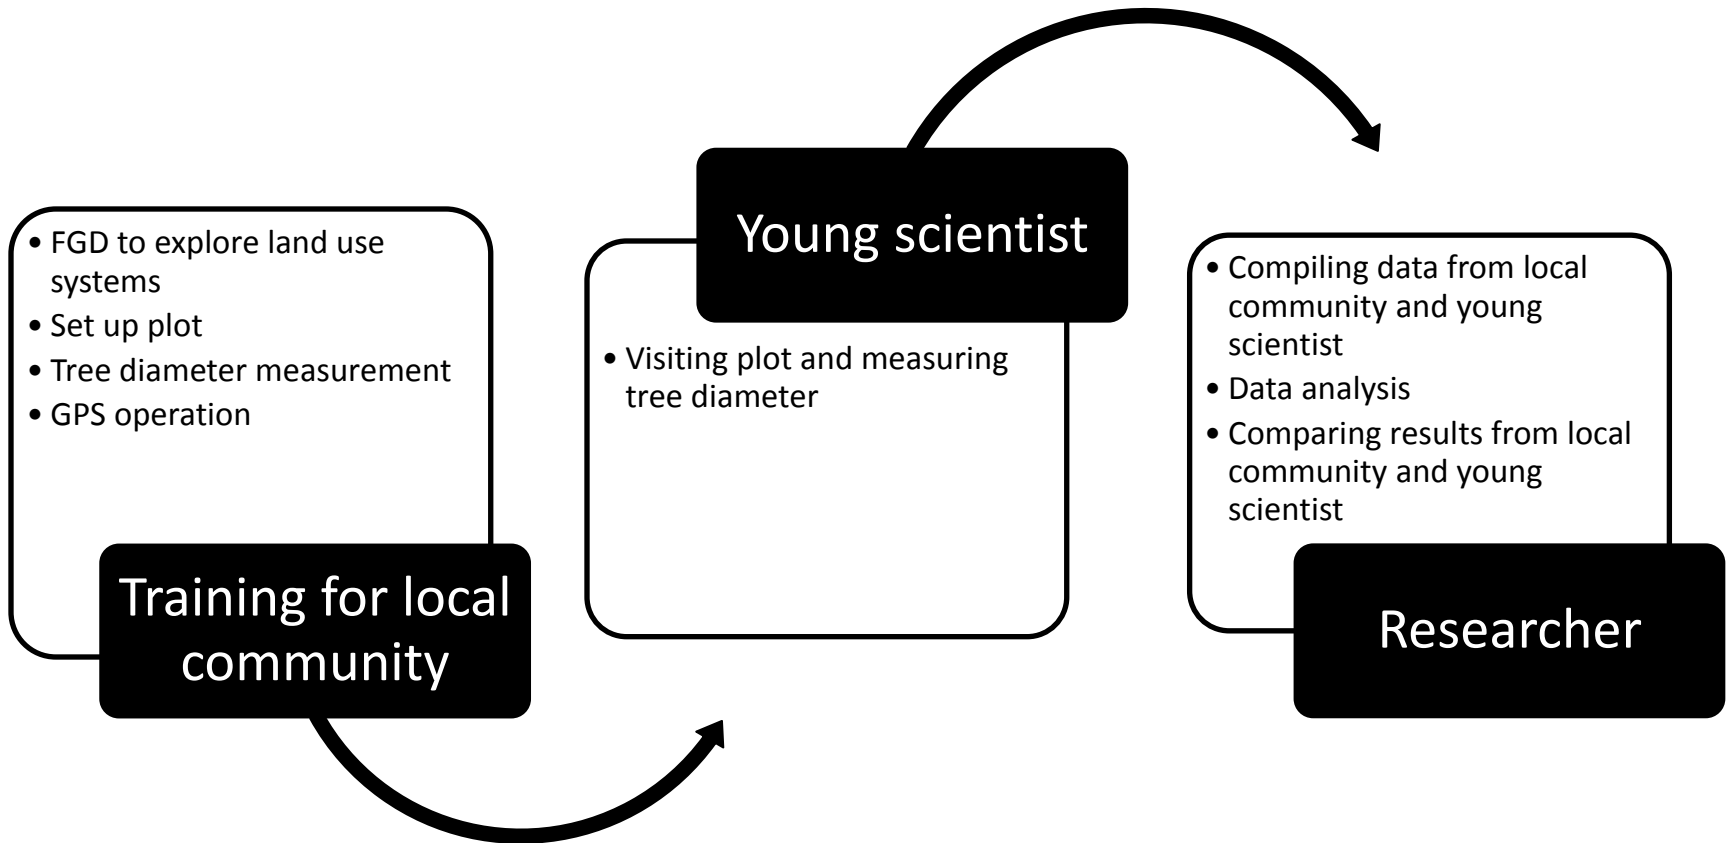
• FGD to explore land use systems
• Set up plot
• Tree diameter measurement
• GPS operation

Training for local community

Young scientist

• Visiting plot and measuring tree diameter

• Compiling data from local community and young scientist
• Data analysis
• Comparing results from local community and young scientist

Researcher